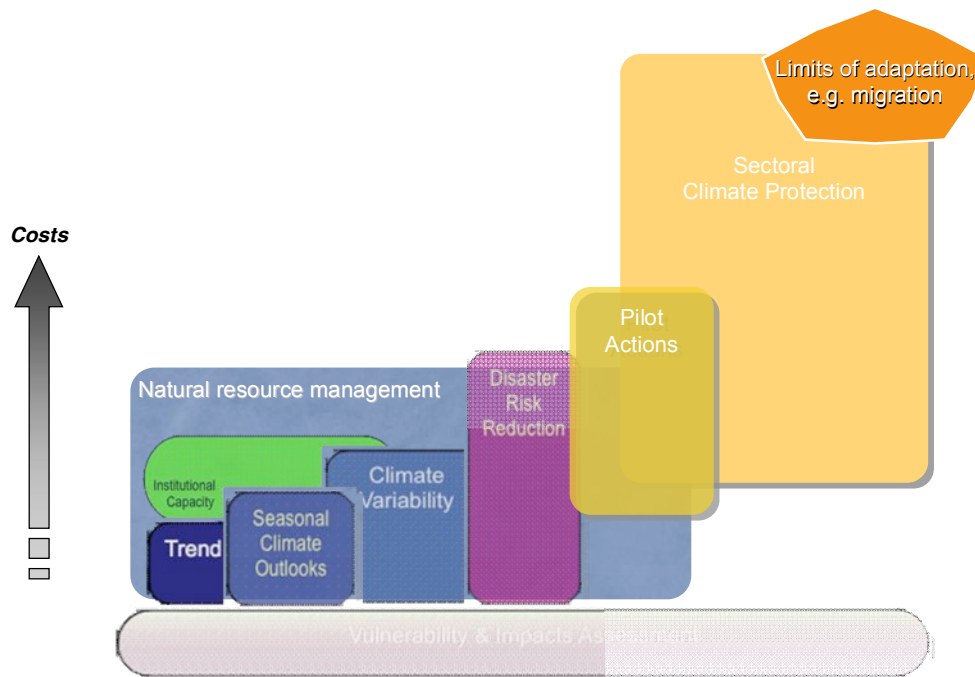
Limits of adaptation, e.g. migration

Sectoral Climate Protection

Costs

Pilot Actions

Natural resource management

Disaster Risk Reduction

Institutional Capacity

Climate Variability

Seasonal Climate Outlooks

Trend

Vulnerability & Impacts Assessment